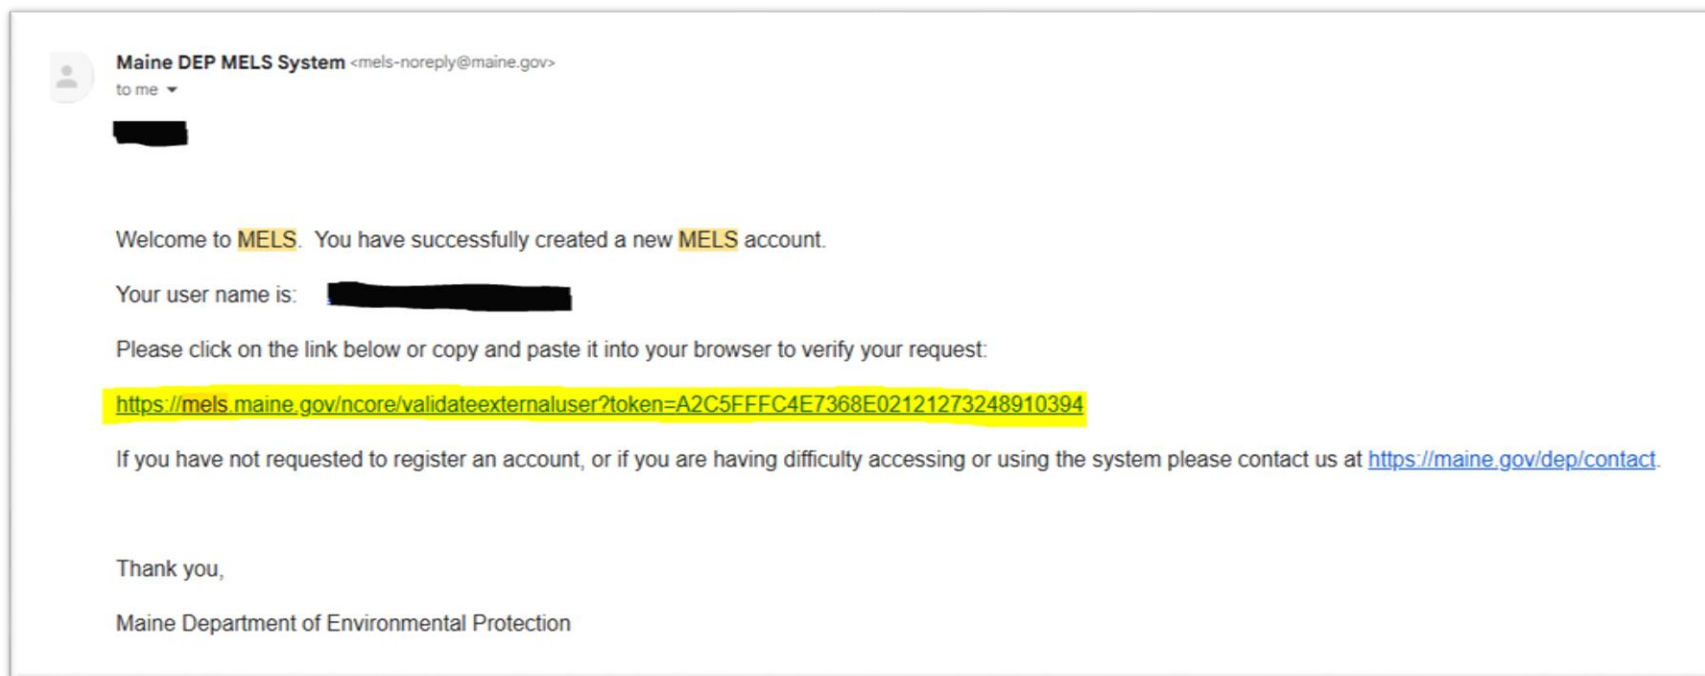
Maine DEP MELS System <mels-noreply@maine.gov>
to me

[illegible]

Welcome to MELS. You have successfully created a new MELS account.

Your user name is: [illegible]

Please click on the link below or copy and paste it into your browser to verify your request:

https://mels.maine.gov/ncore/validateexternaluser?token=A2C5FFFC4E7368E02121273248910394

If you have not requested to register an account, or if you are having difficulty accessing or using the system please contact us at https://maine.gov/dep/contact.

Thank you,

Maine Department of Environmental Protection